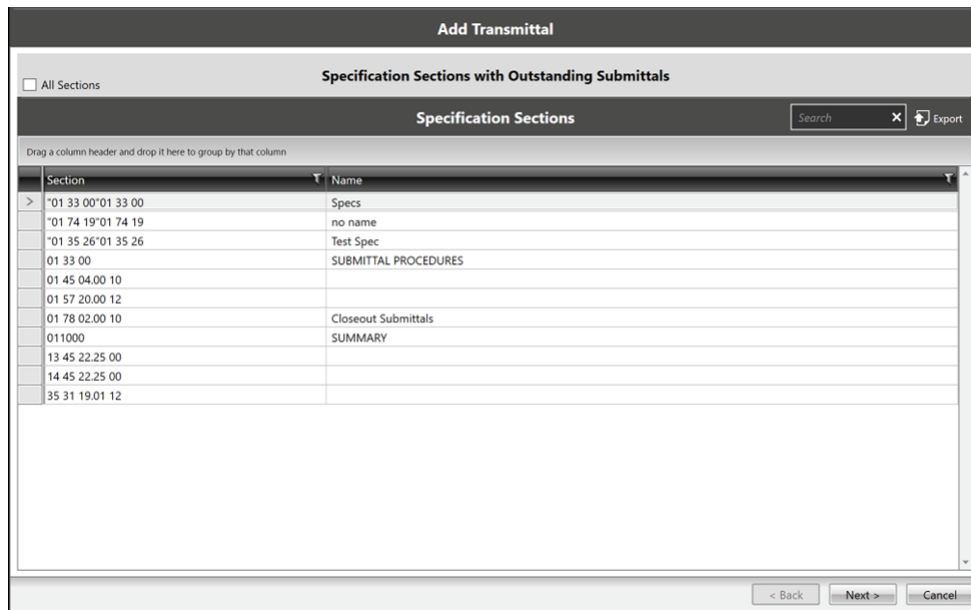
Add Transmittal

All Sections

Specification Sections with Outstanding Submittals

Specification Sections

Search

Export

Drag a column header and drop it here to group by that column

| Section | Name |
|---|---|
| "01 33 00"01 33 00 | Specs |
| "01 74 19"01 74 19 | no name |
| "01 35 26"01 35 26 | Test Spec |
| 01 33 00 | SUBMITTAL PROCEDURES |
| 01 45 04.00 10 | |
| 01 57 20.00 12 | |
| 01 78 02.00 10 | Closeout Submittals |
| 011000 | SUMMARY |
| 13 45 22.25 00 | |
| 14 45 22.25 00 | |
| 35 31 19.01 12 | |

< Back

Next >

Cancel